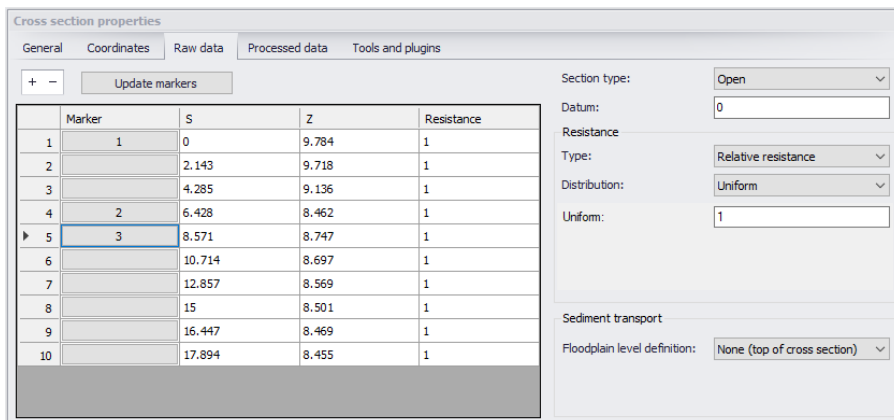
Cross section properties

General | Coordinates | Raw data | Processed data | Tools and plugins

+ −   Update markers

| | Marker | S | Z | Resistance |
|---|---|---|---|---|
| 1 | 1 | 0 | 9.784 | 1 |
| 2 | | 2.143 | 9.718 | 1 |
| 3 | | 4.285 | 9.136 | 1 |
| 4 | 2 | 6.428 | 8.462 | 1 |
| 5 | 3 | 8.571 | 8.747 | 1 |
| 6 | | 10.714 | 8.697 | 1 |
| 7 | | 12.857 | 8.569 | 1 |
| 8 | | 15 | 8.501 | 1 |
| 9 | | 16.447 | 8.469 | 1 |
| 10 | | 17.894 | 8.455 | 1 |

Section type: Open
Datum: 0
Resistance
Type: Relative resistance
Distribution: Uniform
Uniform: 1

Sediment transport
Floodplain level definition: None (top of cross section)